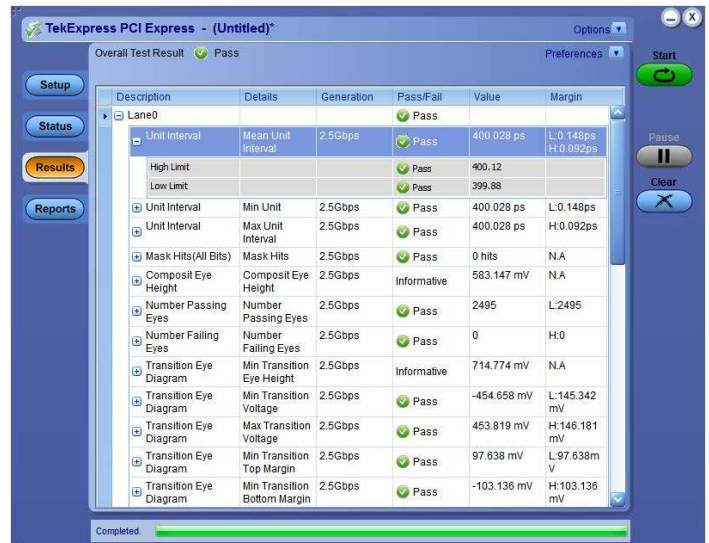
TekExpress PCI Express - (Untitled)*

Options

Overall Test Result Pass

Preferences

Start

Setup

Status

Results

Reports

Pause

Clear

| Description | Details | Generation | Pass/Fail | Value | Margin |
|---|---|---|---|---|---|
| Lane0 | | | Pass | | |
| Unit Interval | Mean Unit Interval | 2.5Gbps | Pass | 400.028 ps | L:0.148ps H:0.092ps |
| High Limit | | | Pass | 400.12 | |
| Low Limit | | | Pass | 399.88 | |
| Unit Interval | Min Unit | 2.5Gbps | Pass | 400.028 ps | L:0.148ps |
| Unit Interval | Max Unit Interval | 2.5Gbps | Pass | 400.028 ps | H:0.092ps |
| Mask Hits(All Bits) | Mask Hits | 2.5Gbps | Pass | 0 hits | N.A |
| Composit Eye Height | Composit Eye Height | 2.5Gbps | Informative | 583.147 mV | N.A |
| Number Passing Eyes | Number Passing Eyes | 2.5Gbps | Pass | 2495 | L:2495 |
| Number Failing Eyes | Number Failing Eyes | 2.5Gbps | Pass | 0 | H:0 |
| Transition Eye Diagram | Min Transition Eye Height | 2.5Gbps | Informative | 714.774 mV | N.A |
| Transition Eye Diagram | Min Transition Voltage | 2.5Gbps | Pass | -454.658 mV | L:145.342 mV |
| Transition Eye Diagram | Max Transition Voltage | 2.5Gbps | Pass | 453.819 mV | H:146.181 mV |
| Transition Eye Diagram | Min Transition Top Margin | 2.5Gbps | Pass | 97.638 mV | L:97.638m V |
| Transition Eye Diagram | Min Transition Bottom Margin | 2.5Gbps | Pass | -103.136 mV | H:103.136 mV |

Completed.